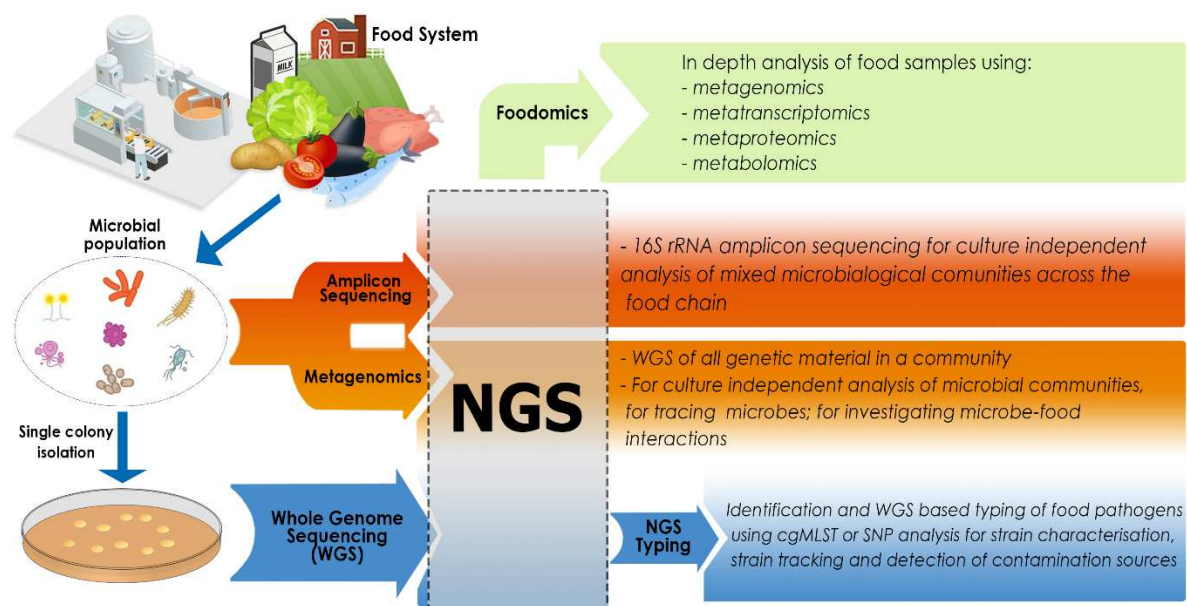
Food System

MILK

Foodomics

In depth analysis of food samples using:
- metagenomics
- metatranscriptomics
- metaproteomics
- metabolomics

Microbial population

Amplicon Sequencing

- 16S rRNA amplicon sequencing for culture independent analysis of mixed microbialogical comunities across the food chain

Metagenomics

NGS

- WGS of all genetic material in a community
- For culture independent analysis of microbial communities, for tracing microbes; for investigating microbe-food interactions

Single colony isolation

Whole Genome Sequencing (WGS)

NGS Typing

Identification and WGS based typing of food pathogens using cgMLST or SNP analysis for strain characterisation, strain tracking and detection of contamination sources